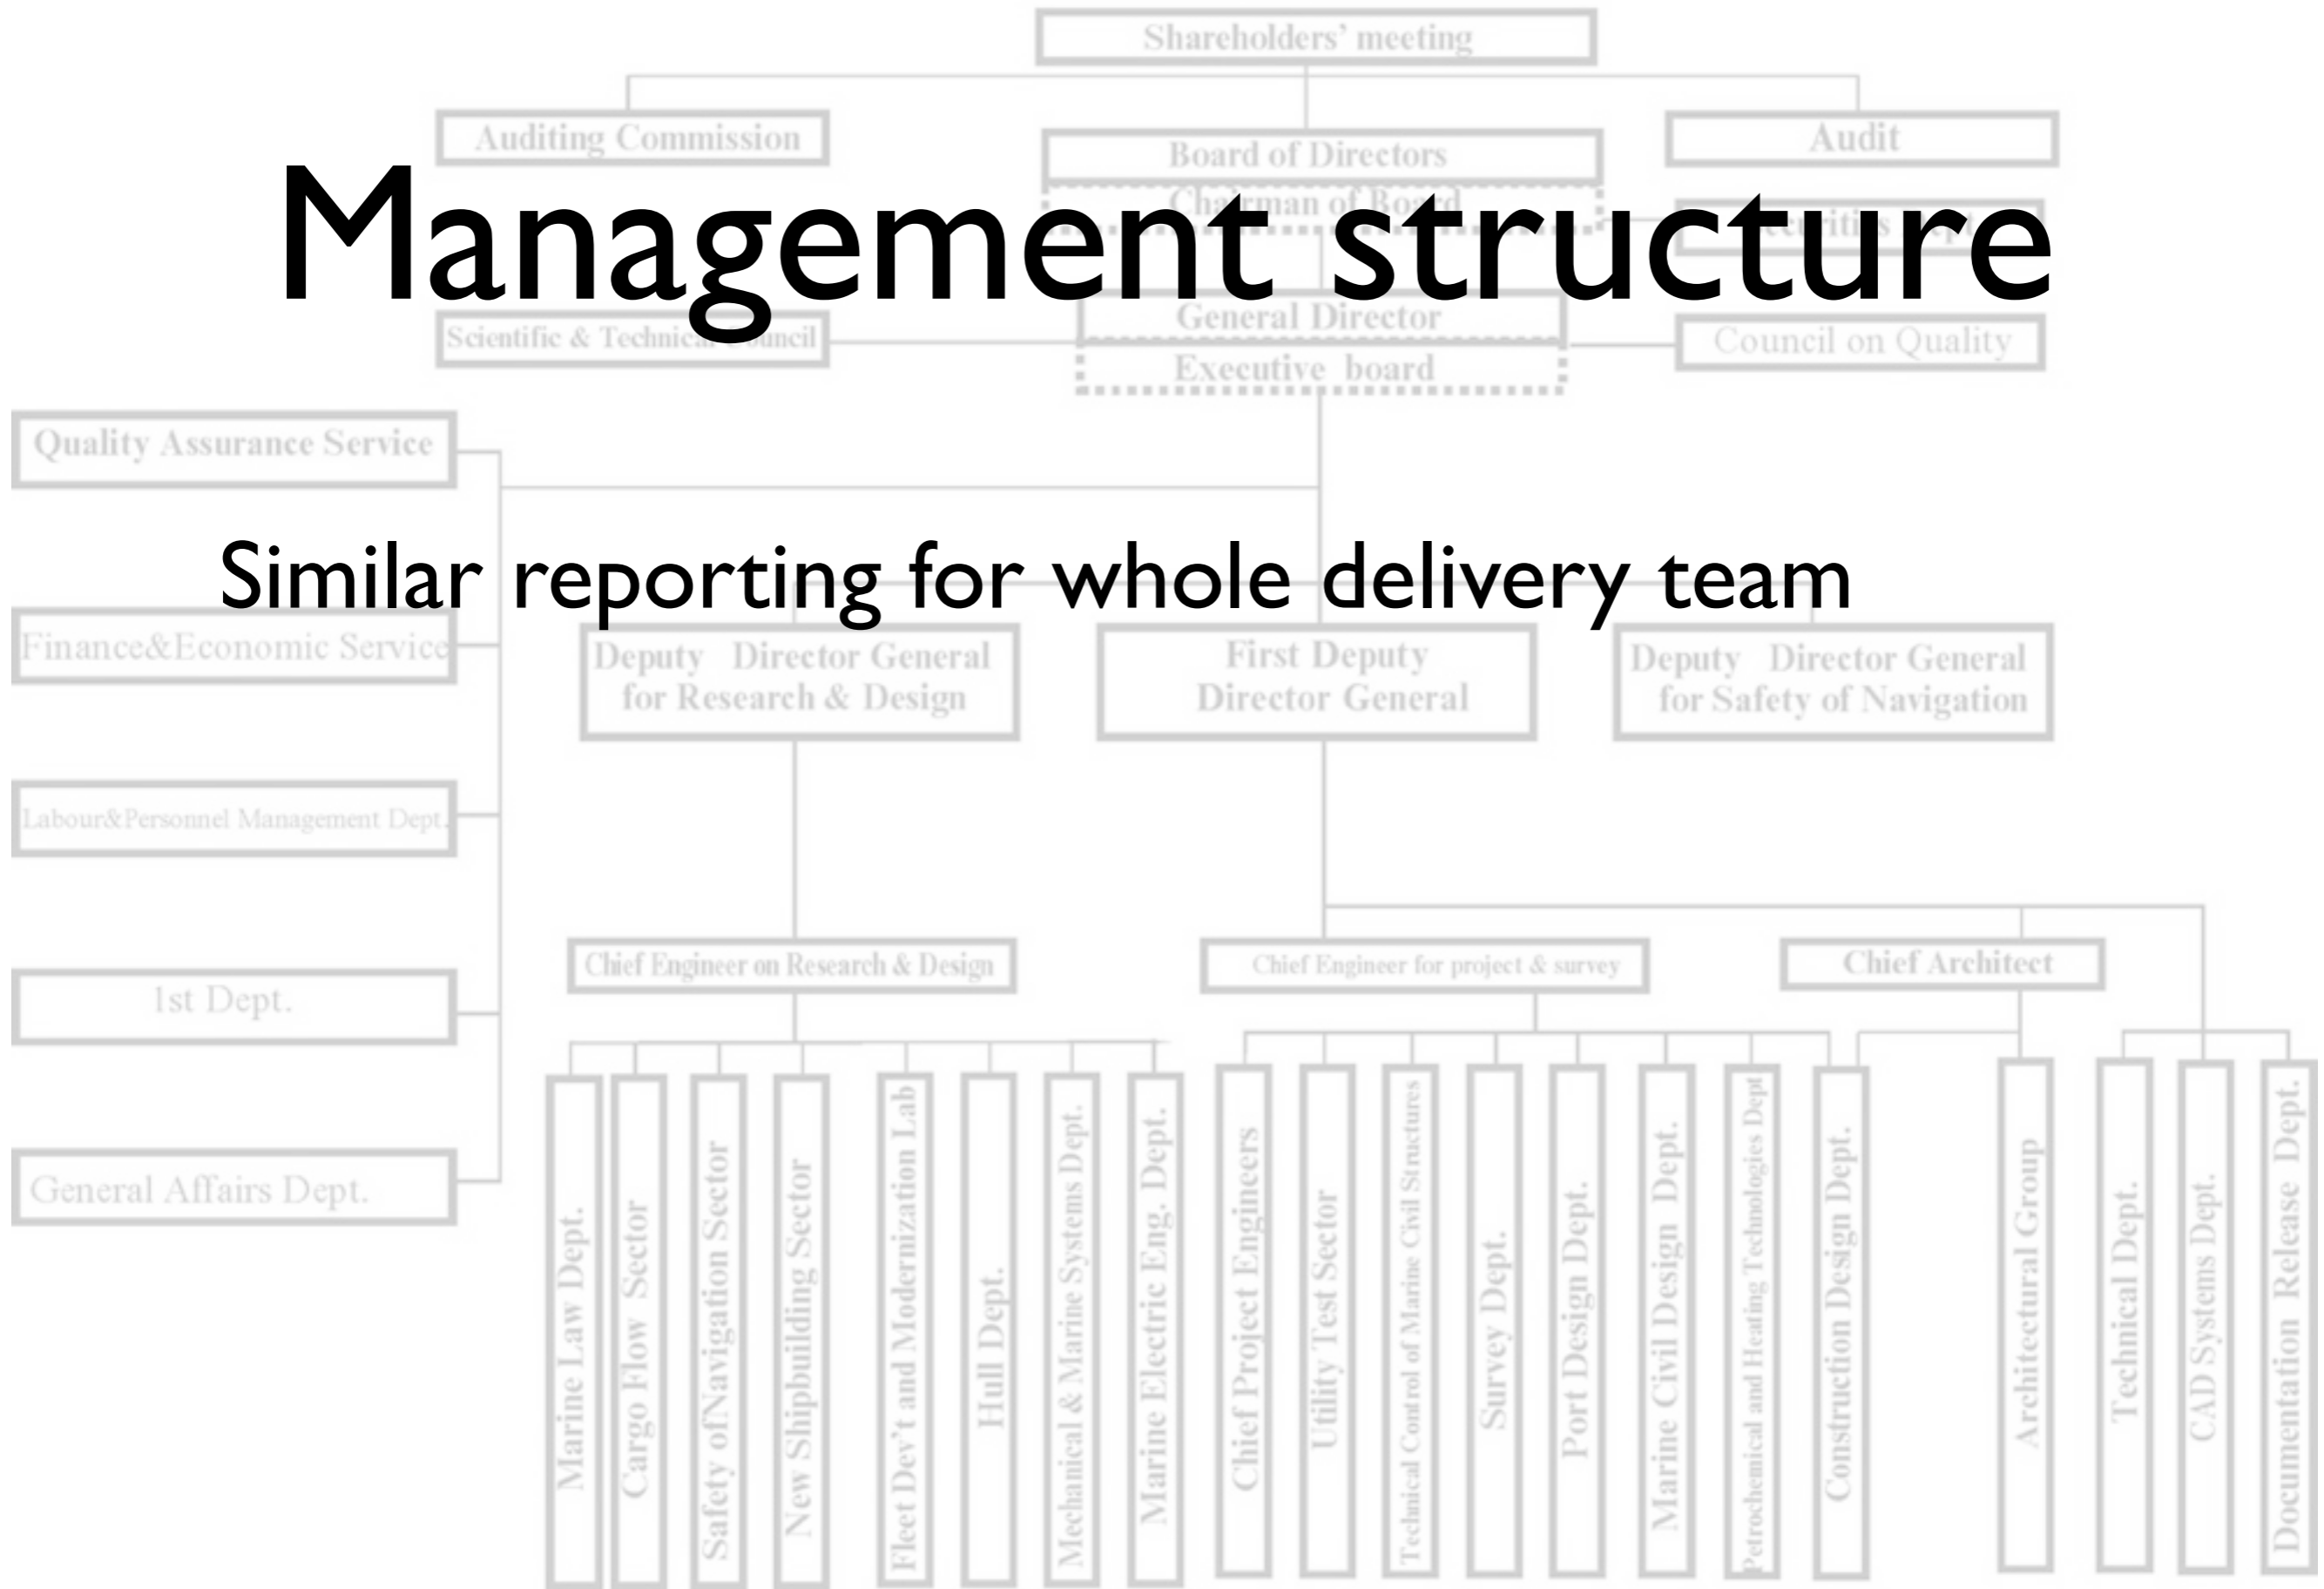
Management structure

Similar reporting for whole delivery team

Shareholders' meeting

Auditing Commission

Board of Directors

Chairman of Board

Audit

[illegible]

Scientific & Technical Council

General Director

Executive board

Council on Quality

Quality Assurance Service

Finance&Economic Service

Labour&Personnel Management Dept.

1st Dept.

General Affairs Dept.

Deputy Director General for Research & Design

First Deputy Director General

Deputy Director General for Safety of Navigation

Chief Engineer on Research & Design

Chief Engineer for project & survey

Chief Architect

Marine Law Dept.

Cargo Flow Sector

Safety ofNavigation Sector

New Shipbuilding Sector

Fleet Dev't and Modernization Lab

Hull Dept.

Mechanical & Marine Systems Dept.

Marine Electric Eng. Dept.

Chief Project Engineers

Utility Test Sector

Technical Control of Marine Civil Structures

Survey Dept.

Port Design Dept.

Marine Civil Design Dept.

Petrochemical and Heating Technologies Dept

Construction Design Dept.

Architectural Group

Technical Dept.

CAD Systems Dept.

Documentation Release Dept.